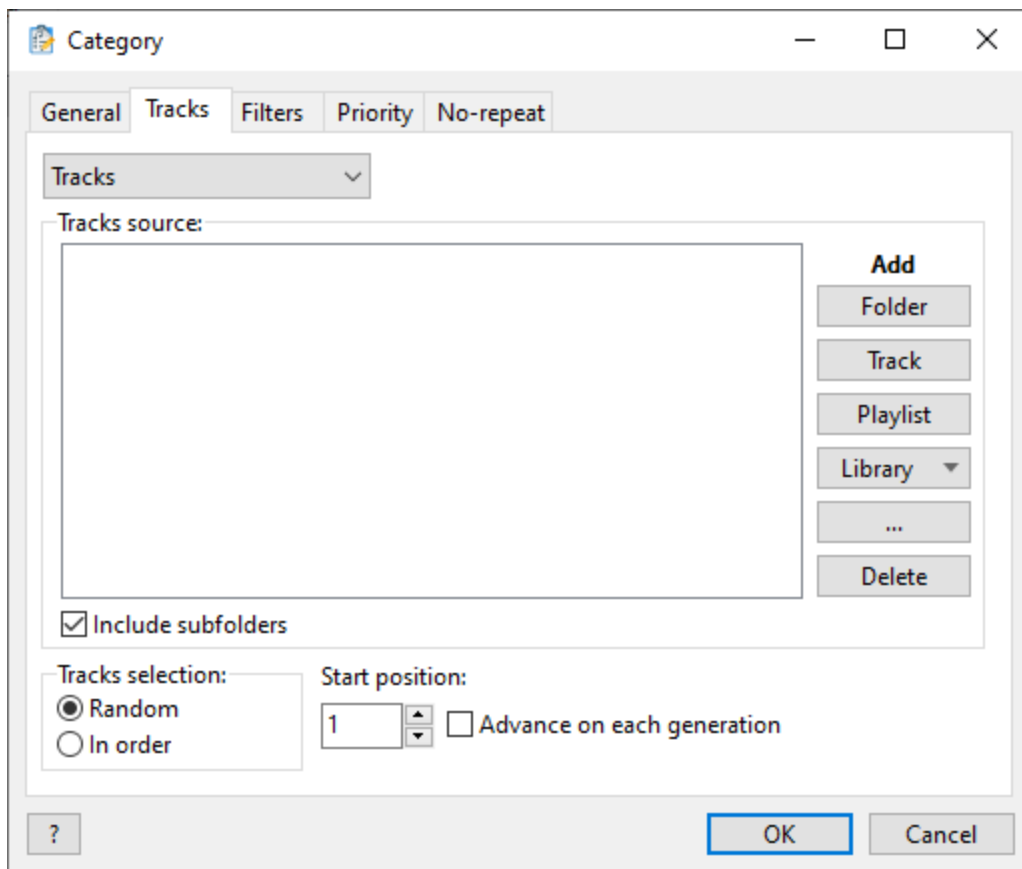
Category

General Tracks Filters Priority No-repeat

Tracks

Tracks source:

Add
Folder
Track
Playlist
Library
...
Delete

Include subfolders

Tracks selection:
Random
In order

Start position:
1
Advance on each generation

?
OK
Cancel